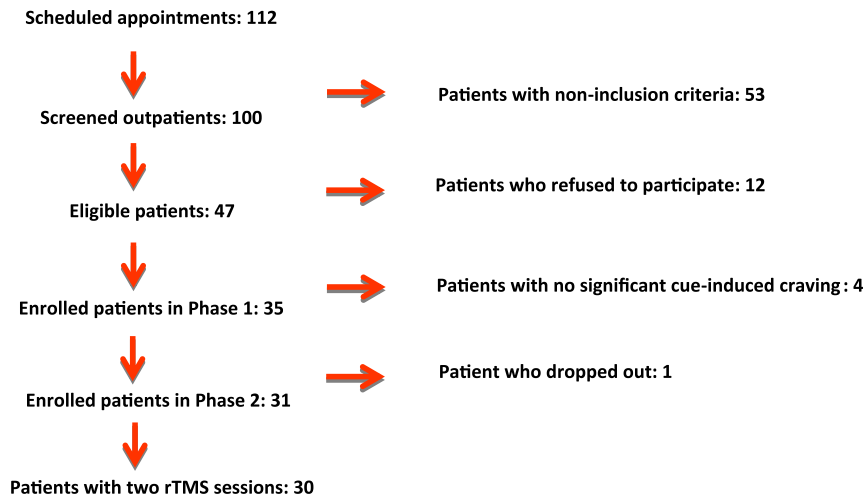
Scheduled appointments: 112

Screened outpatients: 100

Patients with non-inclusion criteria: 53

Eligible patients: 47

Patients who refused to participate: 12

Enrolled patients in Phase 1: 35

Patients with no significant cue-induced craving : 4

Enrolled patients in Phase 2: 31

Patient who dropped out: 1

Patients with two rTMS sessions: 30